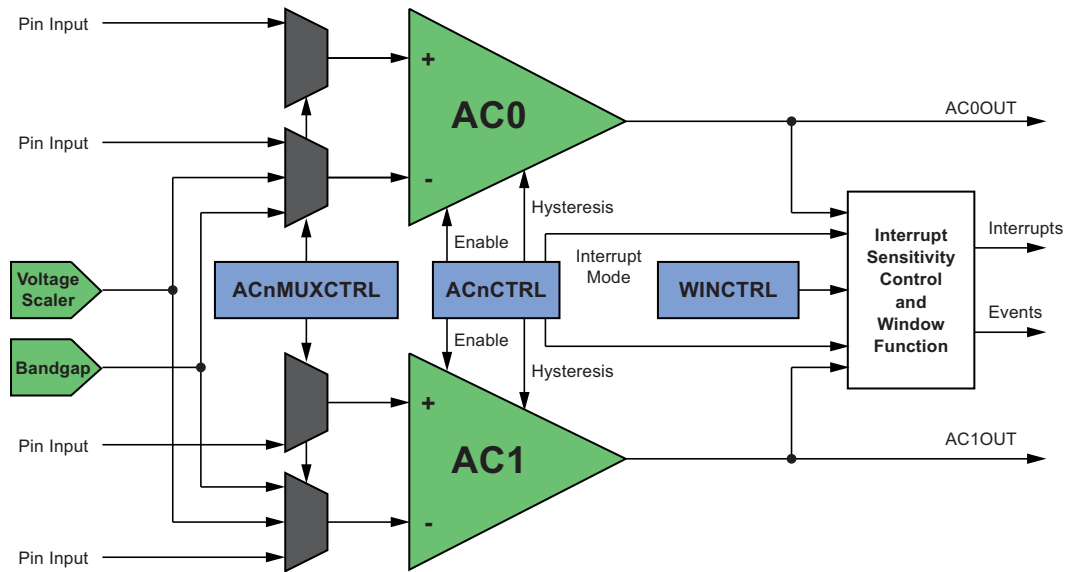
Pin Input

Pin Input

Voltage Scaler

Bandgap

Pin Input

Pin Input

+

AC0

-

+

AC1

-

ACnMUXCTRL

Enable

Hysteresis

ACnCTRL

Enable

Hysteresis

Interrupt Mode

WINCTRL

Interrupt Sensitivity Control and Window Function

AC0OUT

Interrupts

Events

AC1OUT